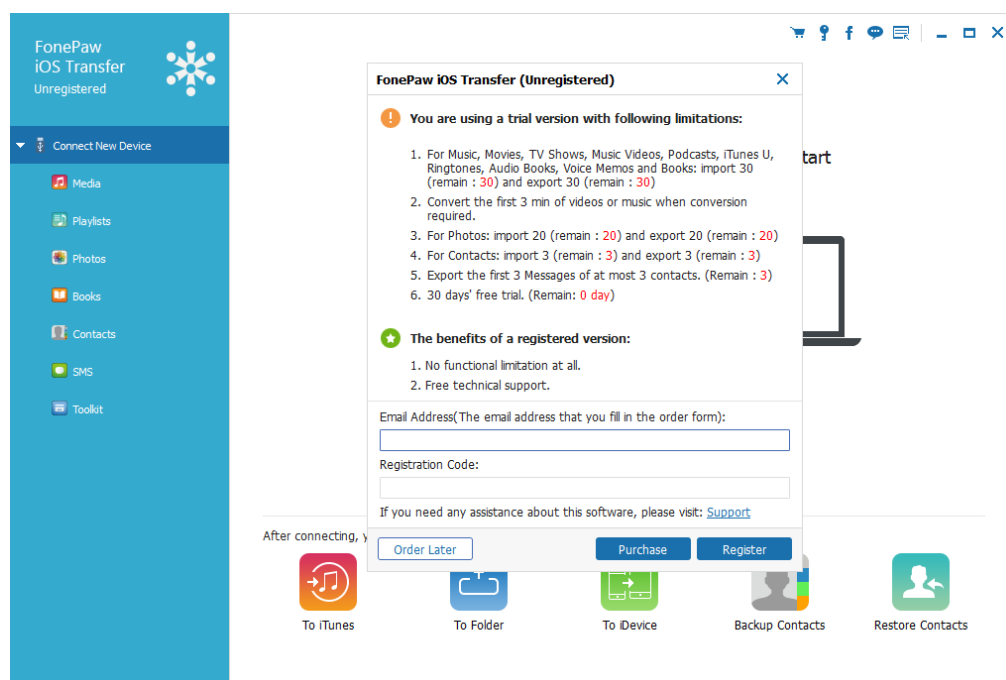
FonePaw iOS Transfer
Unregistered

Connect New Device
Media
Playlists
Photos
Books
Contacts
SMS
Toolkit

FonePaw iOS Transfer (Unregistered)

You are using a trial version with following limitations:

1. For Music, Movies, TV Shows, Music Videos, Podcasts, iTunes U, Ringtones, Audio Books, Voice Memos and Books: import 30 (remain : 30) and export 30 (remain : 30)
2. Convert the first 3 min of videos or music when conversion required.
3. For Photos: import 20 (remain : 20) and export 20 (remain : 20)
4. For Contacts: import 3 (remain : 3) and export 3 (remain : 3)
5. Export the first 3 Messages of at most 3 contacts. (Remain : 3)
6. 30 days' free trial. (Remain: 0 day)

The benefits of a registered version:

1. No functional limitation at all.
2. Free technical support.

Email Address(The email address that you fill in the order form):

Registration Code:

If you need any assistance about this software, please visit: Support

Order Later
Purchase
Register

tart

After connecting, y

To iTunes
To Folder
To iDevice
Backup Contacts
Restore Contacts